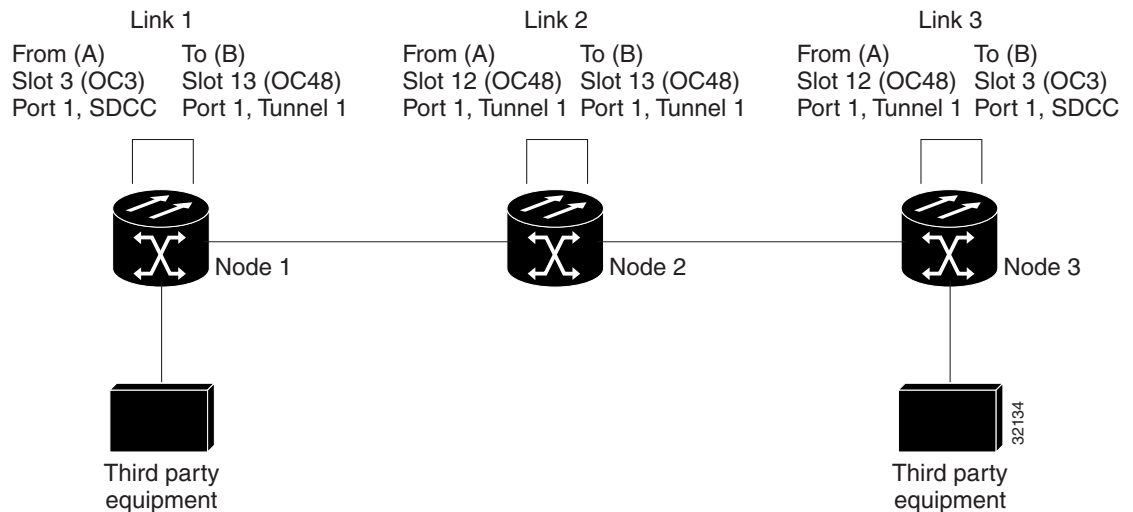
Link 1

From (A)
Slot 3 (OC3)
Port 1, SDCC

To (B)
Slot 13 (OC48)
Port 1, Tunnel 1

Link 2

From (A)
Slot 12 (OC48)
Port 1, Tunnel 1

To (B)
Slot 13 (OC48)
Port 1, Tunnel 1

Link 3

From (A)
Slot 12 (OC48)
Port 1, Tunnel 1

To (B)
Slot 3 (OC3)
Port 1, SDCC

Node 1

Node 2

Node 3

Third party equipment

Third party equipment

32134